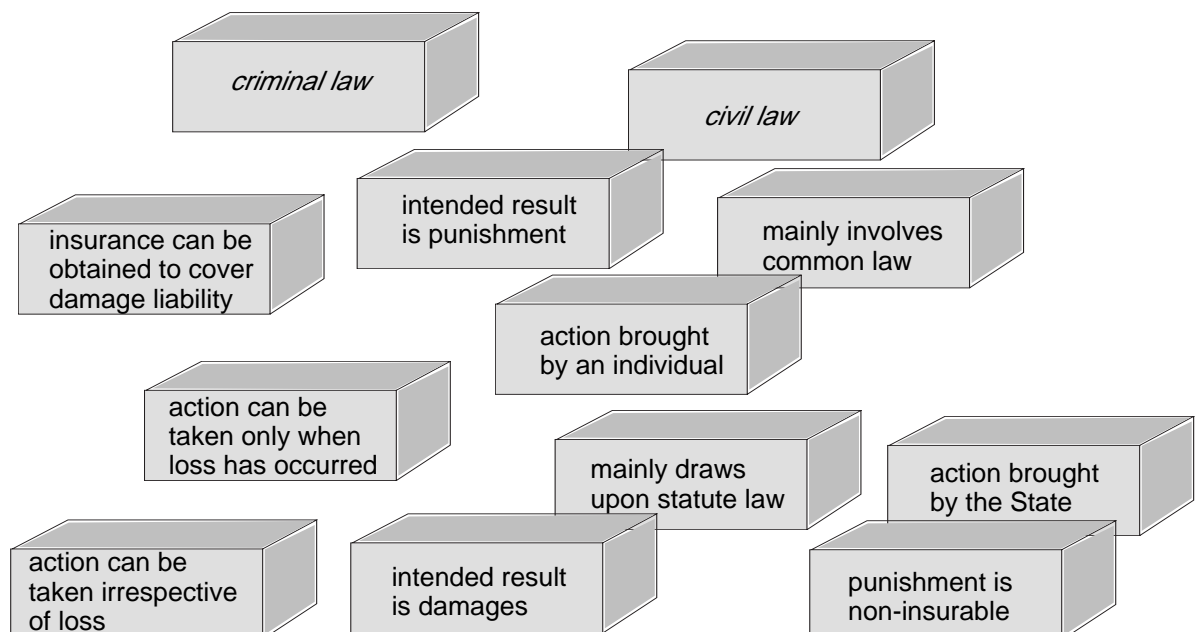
criminal law

civil law

intended result is punishment

insurance can be obtained to cover damage liability

mainly involves common law

action brought by an individual

action can be taken only when loss has occurred

mainly draws upon statute law

action brought by the State

action can be taken irrespective of loss

intended result is damages

punishment is non-insurable